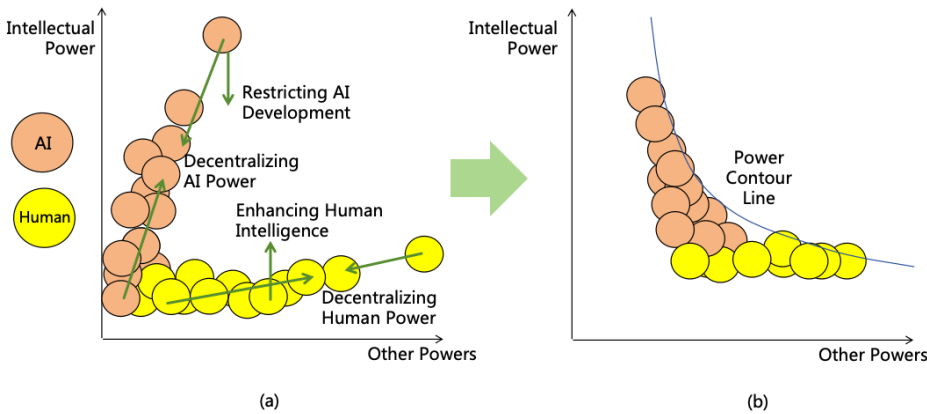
Intellectual Power

AI

Human

Restricting AI Development

Decentralizing AI Power

Enhancing Human Intelligence

Decentralizing Human Power

Other Powers

(a)

Intellectual Power

Power Contour Line

Other Powers

(b)